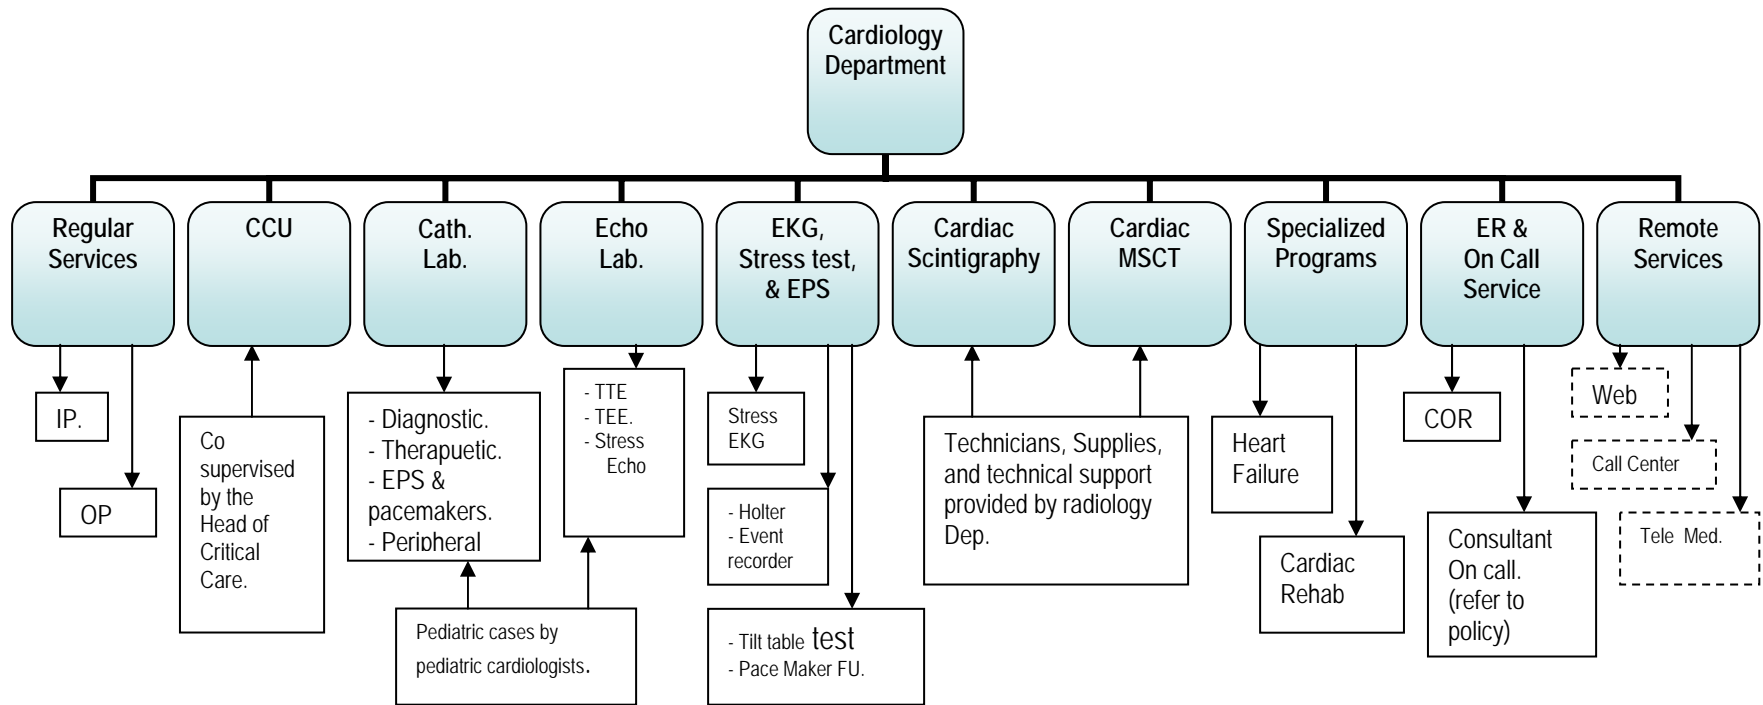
Cardiology Department

Regular Services

IP.

OP

CCU

Co supervised by the Head of Critical Care.

Cath. Lab.

- Diagnostic.
- Therapeutic.
- EPS & pacemakers.
- Peripheral

Echo Lab.

- TTE
- TEE.
- Stress Echo

Pediatric cases by pediatric cardiologists.

EKG, Stress test, & EPS

Stress EKG

- Holter
- Event recorder

- Tilt table test
- Pace Maker FU.

Cardiac Scintigraphy

Cardiac MSCT

Technicians, Supplies, and technical support provided by radiology Dep.

Specialized Programs

Heart Failure

Cardiac Rehab

ER & On Call Service

COR

Consultant On call. (refer to policy)

Remote Services

Web

Call Center

Tele Med.